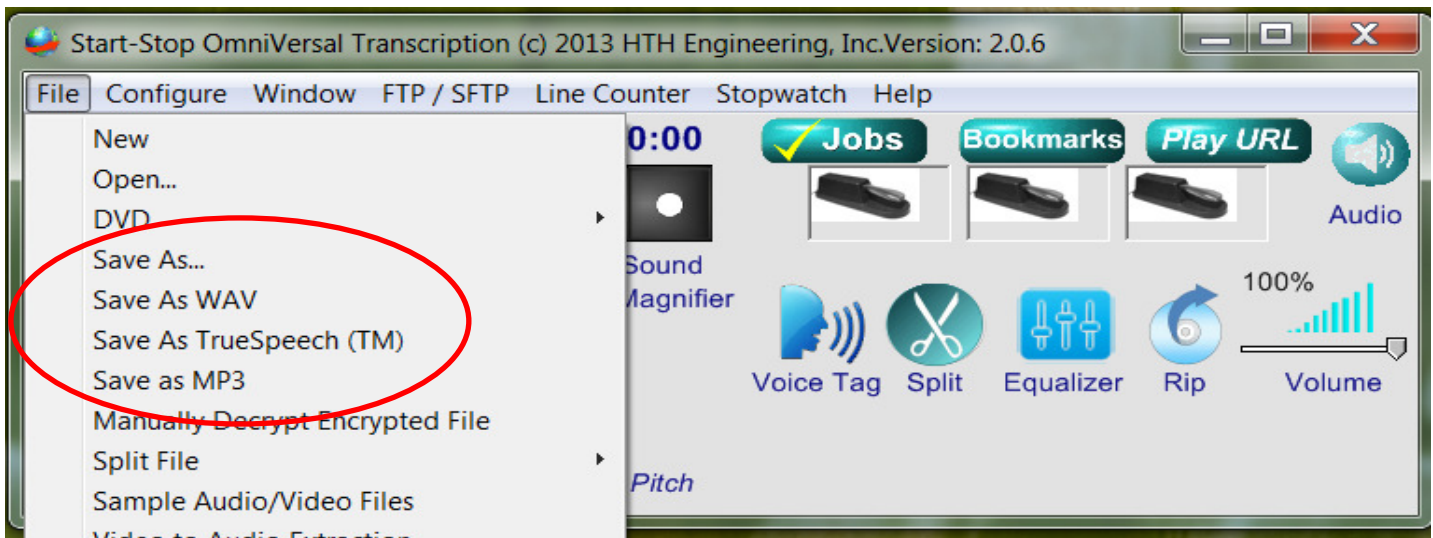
Start-Stop OmniVersal Transcription (c) 2013 HTH Engineering, Inc.Version: 2.0.6

File Configure Window FTP / SFTP Line Counter Stopwatch Help

New
Open...
DVD
Save As...
Save As WAV
Save As TrueSpeech (TM)
Save as MP3
Manually Decrypt Encrypted File
Split File
Sample Audio/Video Files
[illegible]

0:00

Jobs Bookmarks Play URL

Audio

Sound Magnifier

100%

Voice Tag Split Equalizer Rip Volume

Pitch